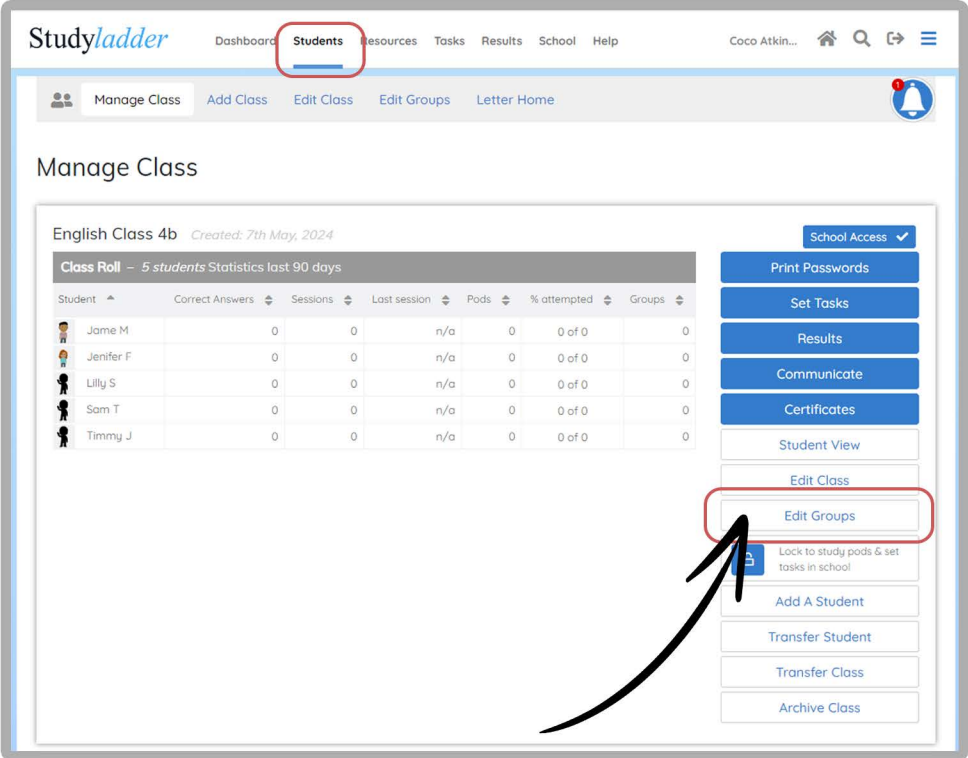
Studyladder Dashboard Students Resources Tasks Results School Help Coco Atkin...

Manage Class Add Class Edit Class Edit Groups Letter Home

1

Manage Class

English Class 4b Created: 7th May, 2024

School Access

Class Roll – 5 students Statistics last 90 days

| Student | Correct Answers | Sessions | Last session | Pods | % attempted | Groups |
|---|---|---|---|---|---|---|
| Jame M | 0 | 0 | n/a | 0 | 0 of 0 | 0 |
| Jenifer F | 0 | 0 | n/a | 0 | 0 of 0 | 0 |
| Lilly S | 0 | 0 | n/a | 0 | 0 of 0 | 0 |
| Sam T | 0 | 0 | n/a | 0 | 0 of 0 | 0 |
| Timmy J | 0 | 0 | n/a | 0 | 0 of 0 | 0 |

Print Passwords
Set Tasks
Results
Communicate
Certificates
Student View
Edit Class
Edit Groups
Lock to study pods & set tasks in school
Add A Student
Transfer Student
Transfer Class
Archive Class